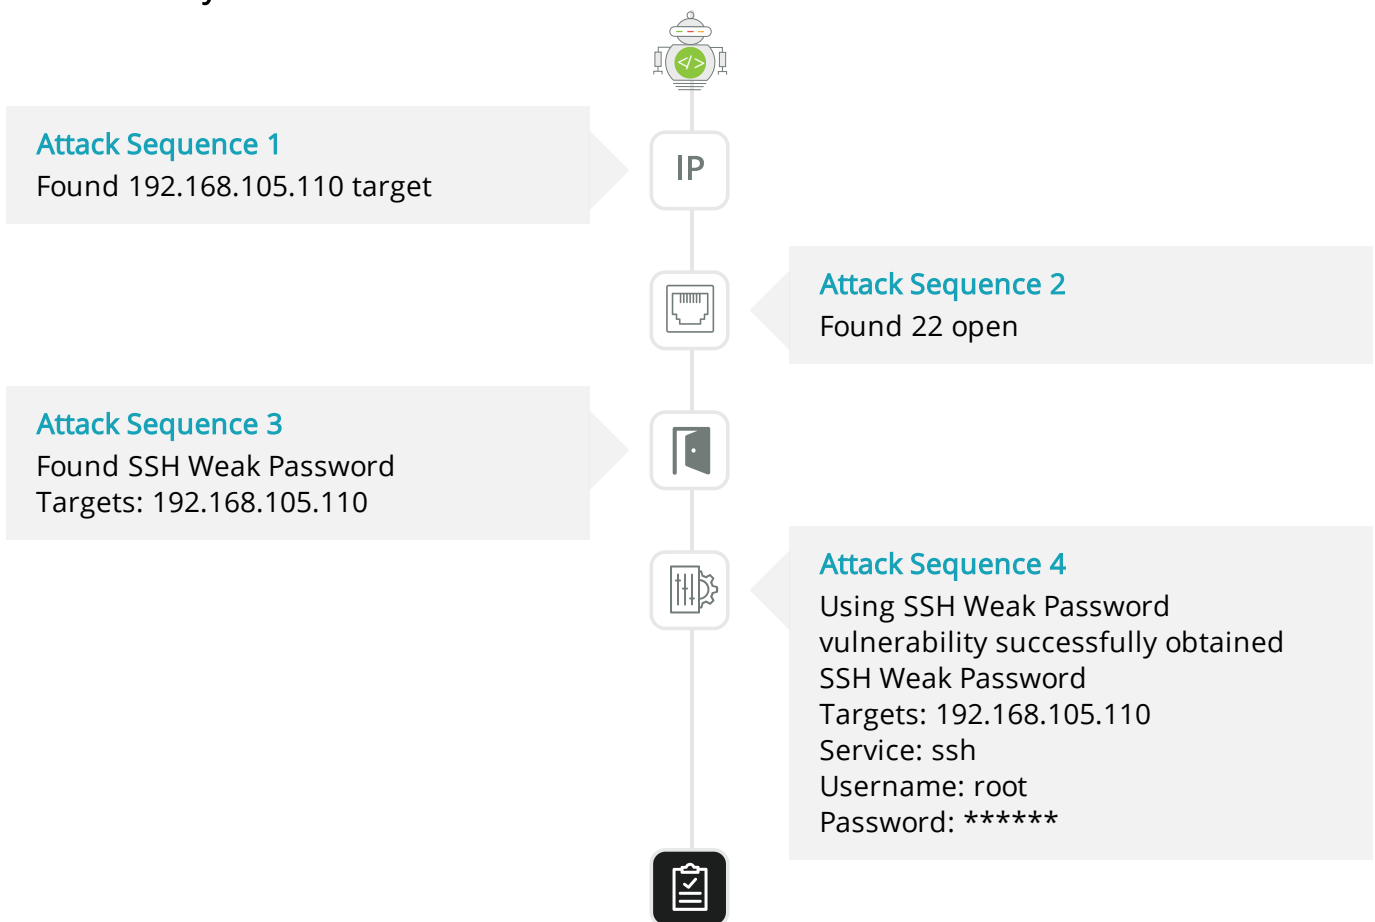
Attack Sequence 1
Found 192.168.105.110 target

IP

Attack Sequence 2
Found 22 open

Attack Sequence 3
Found SSH Weak Password
Targets: 192.168.105.110

Attack Sequence 4
Using SSH Weak Password vulnerability successfully obtained
SSH Weak Password
Targets: 192.168.105.110
Service: ssh
Username: root
Password: ******